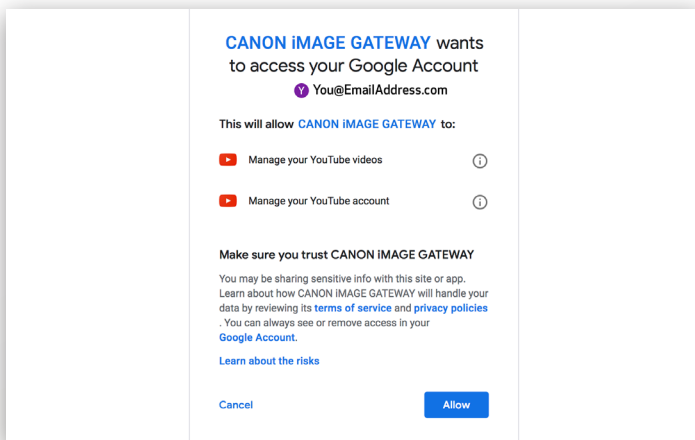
CANON iMAGE GATEWAY wants to access your Google Account

Y You@EmailAddress.com

This will allow CANON iMAGE GATEWAY to:

Manage your YouTube videos

Manage your YouTube account

Make sure you trust CANON iMAGE GATEWAY

You may be sharing sensitive info with this site or app. Learn about how CANON iMAGE GATEWAY will handle your data by reviewing its terms of service and privacy policies. You can always see or remove access in your Google Account.

Learn about the risks

Cancel

Allow